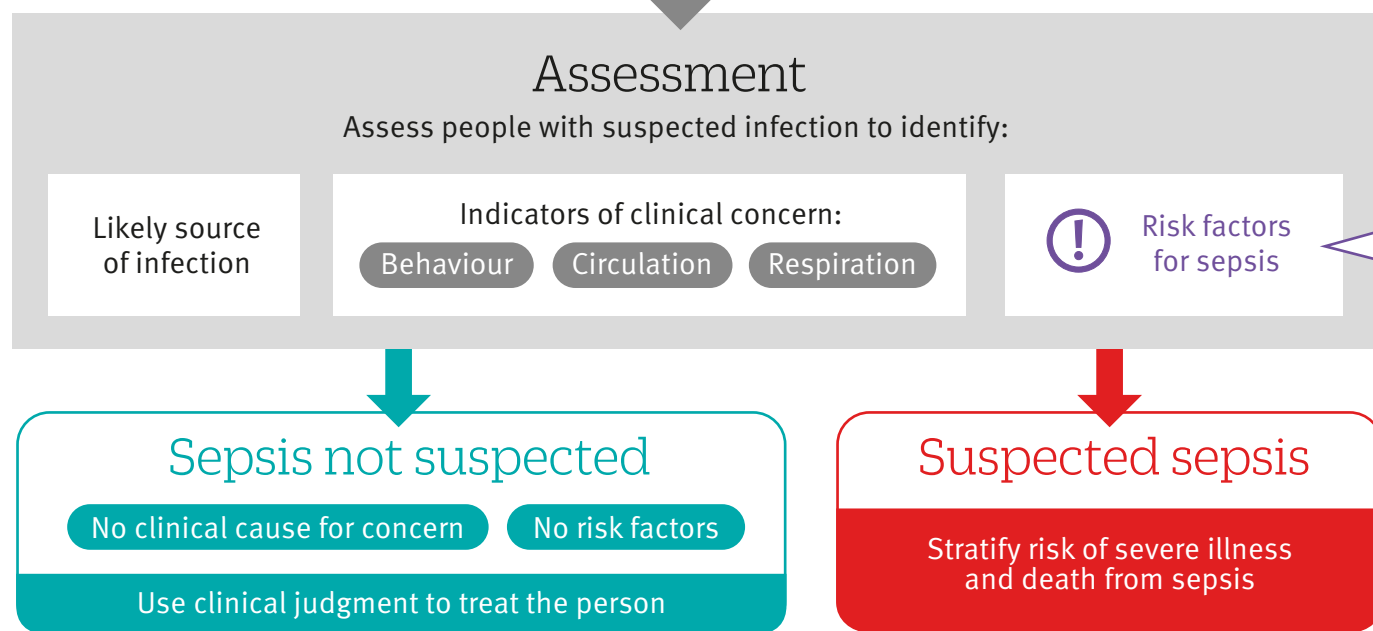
Assessment

Assess people with suspected infection to identify:

Likely source of infection

Indicators of clinical concern:

Behaviour

Circulation

Respiration

Risk factors for sepsis

Sepsis not suspected

No clinical cause for concern

No risk factors

Use clinical judgment to treat the person

Suspected sepsis

Stratify risk of severe illness and death from sepsis